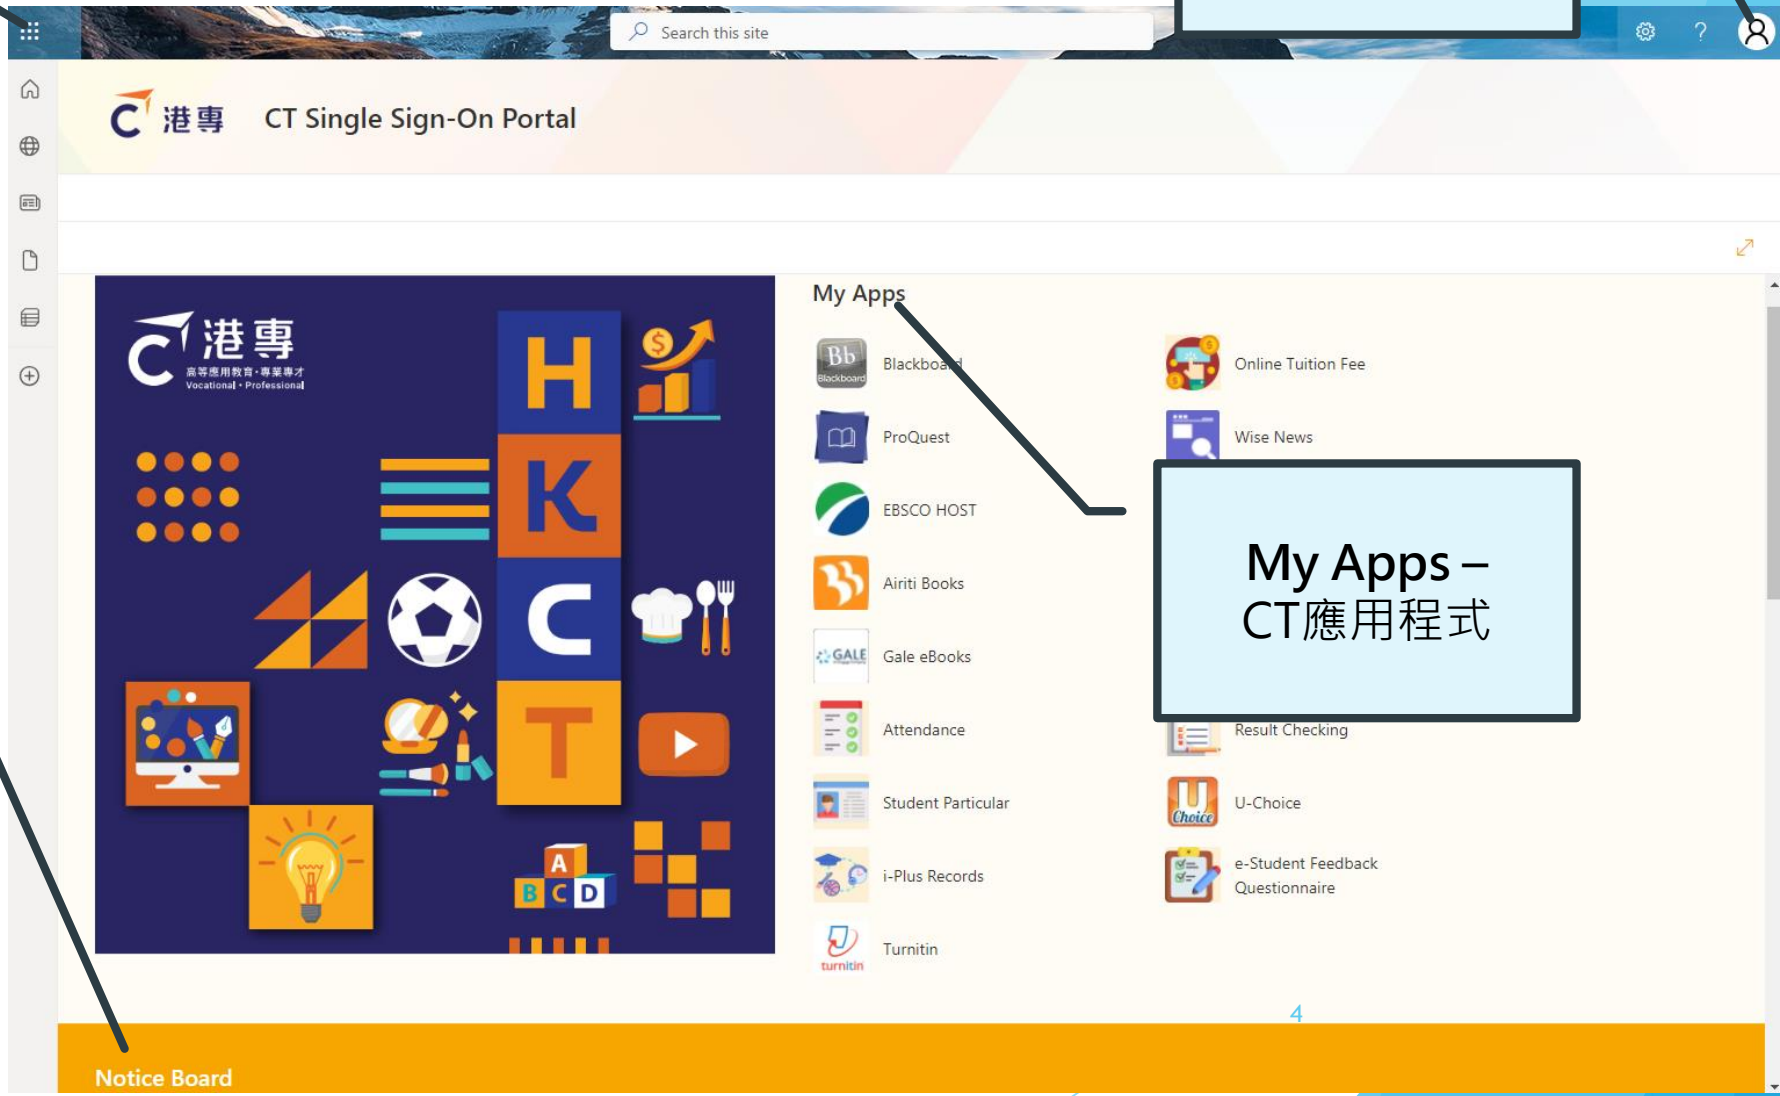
Search this site

C 港專 CT Single Sign-On Portal

C 港專
高等應用教育・專業專才
Vocational • Professional

H
K
C
T

A
B C D

My Apps

Bb Blackboard
Blackboard

ProQuest

EBSCO HOST

Airiti Books

GALE Gale eBooks

Attendance

Student Particular

i-Plus Records

turnitin Turnitin

Online Tuition Fee

Wise News

Result Checking

Choice U-Choice

e-Student Feedback Questionnaire

My Apps –
CT應用程式

4

Notice Board